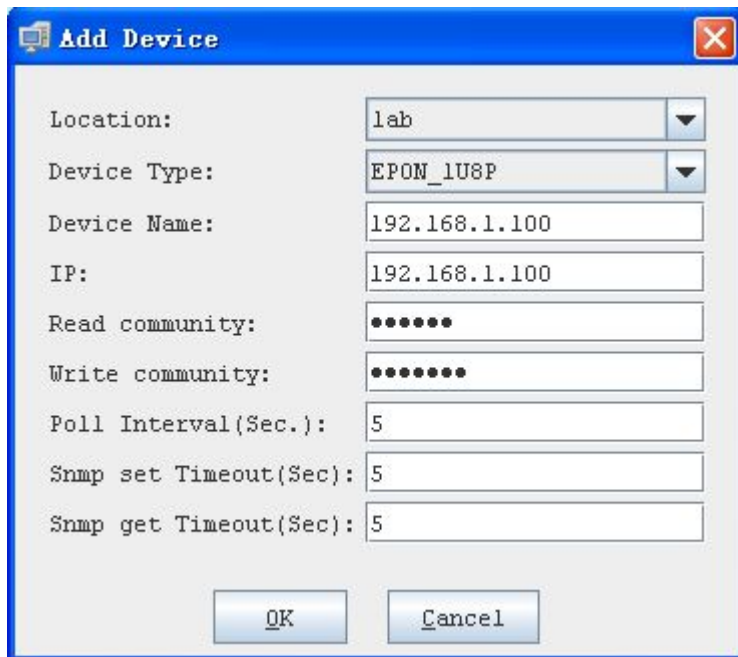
Add Device

Location: lab
Device Type: EPON_1U8P
Device Name: 192.168.1.100
IP: 192.168.1.100
Read community: ••••••
Write community: •••••••
Poll Interval(Sec.): 5
Snmp set Timeout(Sec): 5
Snmp get Timeout(Sec): 5

OK Cancel